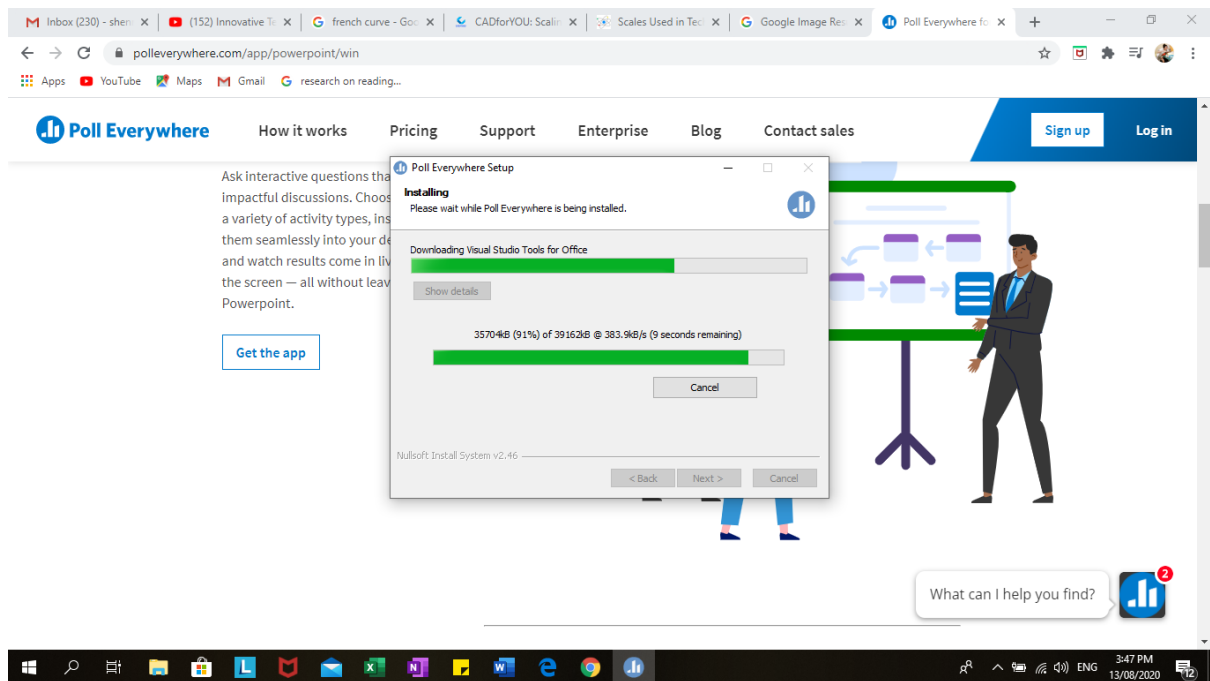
Inbox (230) - shen
(152) Innovative Te
french curve - Goo
CADforYOU: Scalin
Scales Used in Tec
Google Image Res
Poll Everywhere fo

polleverywhere.com/app/powerpoint/win

Apps YouTube Maps Gmail research on reading...

Poll Everywhere How it works Pricing Support Enterprise Blog Contact sales Sign up Log in

Ask interactive questions tha impactful discussions. Choos a variety of activity types, ins them seamlessly into your de and watch results come in liv the screen — all without leav Powerpoint.

Get the app

Poll Everywhere Setup
Installing
Please wait while Poll Everywhere is being installed.

Downloading Visual Studio Tools for Office

Show details

35704kB (91%) of 39162kB @ 383.9kB/s (9 seconds remaining)

Cancel

Nullsoft Install System v2.46

< Back Next > Cancel

What can I help you find?

2

ENG 3:47 PM 13/08/2020 12